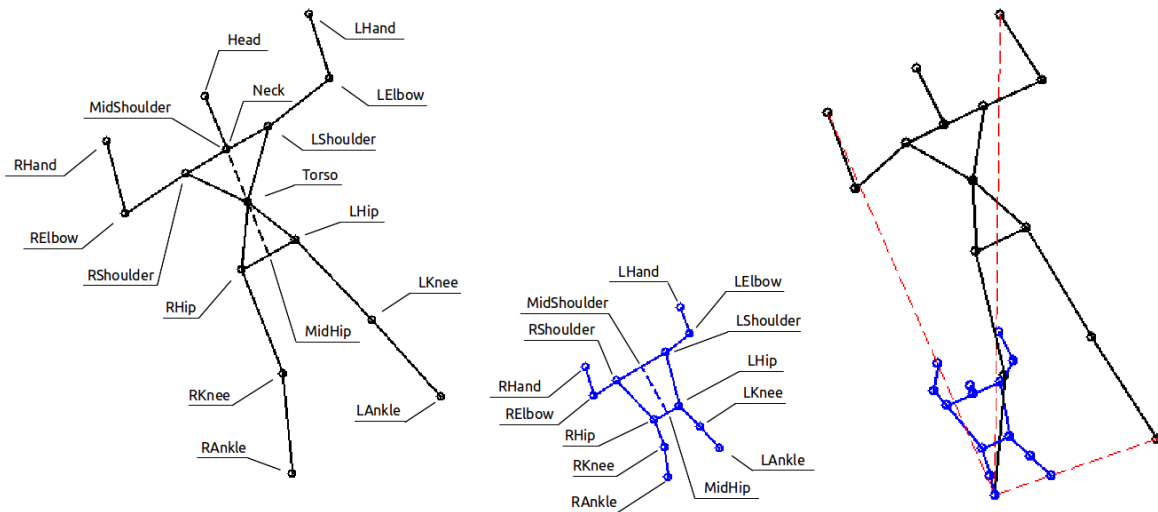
LHand
Head
Neck
LElbow
MidShoulder
LShoulder
RHand
Torso
LHip
RElbow
RShoulder
LKnee
RHip
MidHip
RKnee
LAnkle
RAnkle

LHand
LElbow
MidShoulder
LShoulder
RShoulder
LHip
RHand
LKnee
RElbow
RHip
LAnkle
RKnee
MidHip
RAnkle